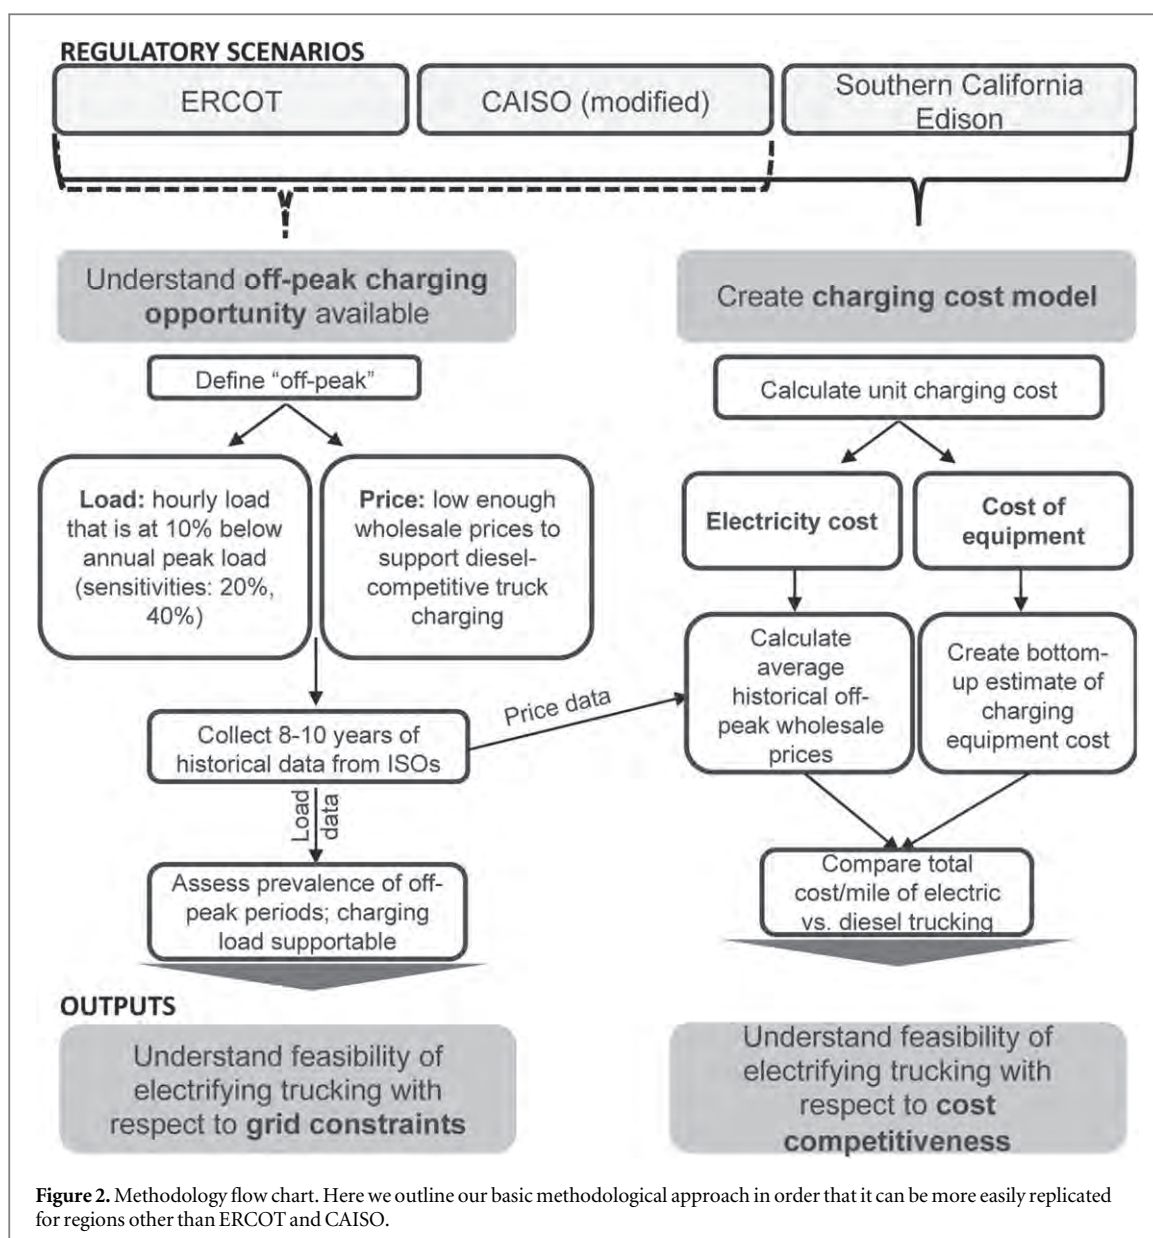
REGULATORY SCENARIOS

ERCOT

CAISO (modified)

Southern California Edison

Understand **off-peak charging opportunity** available

Define “off-peak”

**Load:** hourly load that is at 10% below annual peak load (sensitivities: 20%, 40%)

**Price:** low enough wholesale prices to support diesel-competitive truck charging

Collect 8-10 years of historical data from ISOs

Price data

Load data

Assess prevalence of off-peak periods; charging load supportable

Create **charging cost model**

Calculate unit charging cost

**Electricity cost**

**Cost of equipment**

Calculate average historical off-peak wholesale prices

Create bottom-up estimate of charging equipment cost

Compare total cost/mile of electric vs. diesel trucking

OUTPUTS

Understand feasibility of electrifying trucking with respect to **grid constraints**

Understand feasibility of electrifying trucking with respect to **cost competitiveness**

**Figure 2.** Methodology flow chart. Here we outline our basic methodological approach in order that it can be more easily replicated for regions other than ERCOT and CAISO.